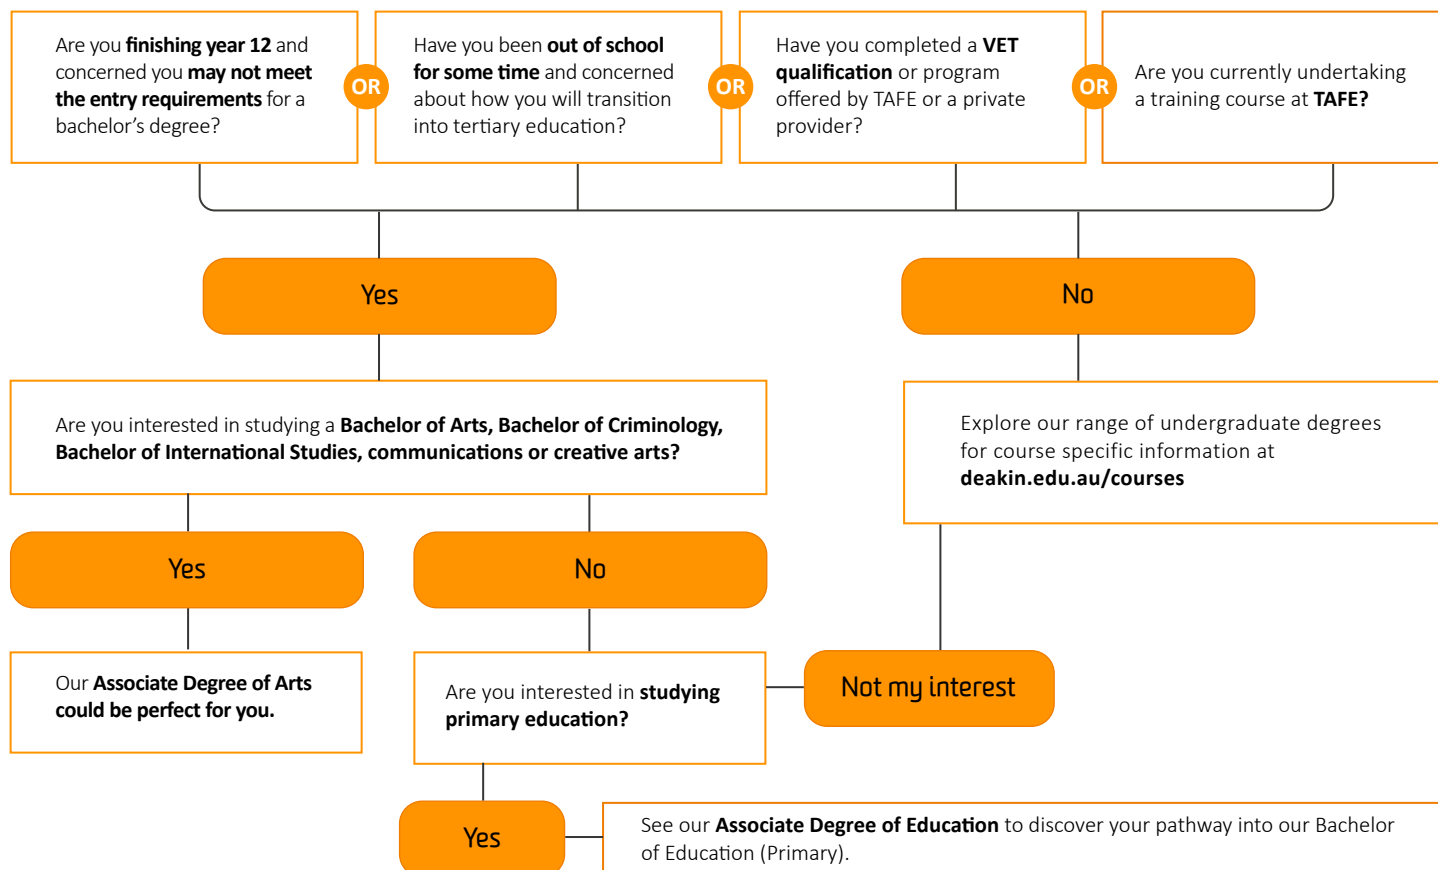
Are you finishing year 12 and concerned you may not meet the entry requirements for a bachelor's degree?

OR

Have you been out of school for some time and concerned about how you will transition into tertiary education?

OR

Have you completed a VET qualification or program offered by TAFE or a private provider?

OR

Are you currently undertaking a training course at TAFE?

Yes

No

Are you interested in studying a Bachelor of Arts, Bachelor of Criminology, Bachelor of International Studies, communications or creative arts?

Explore our range of undergraduate degrees for course specific information at deakin.edu.au/courses

Yes

No

Our Associate Degree of Arts could be perfect for you.

Are you interested in studying primary education?

Not my interest

Yes

See our Associate Degree of Education to discover your pathway into our Bachelor of Education (Primary).